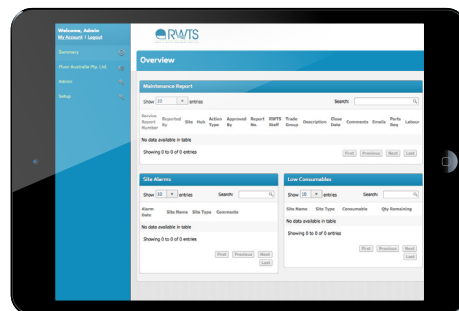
Welcome, Admin
My Account | Logout

Summary

Fluor Australia Pty. Ltd

Admin

Setup

RWTS

Overview

Maintenance Report

Show 10 entries

Search:

| Service Report Number | Reported By | Site | Hub | Action Type | Approved By | Report No. | RWTS Staff | Trade Group | Description | Close Date | Comments | Emails | Parts Req | Labour |
|---|---|---|---|---|---|---|---|---|---|---|---|---|---|---|
| No data available in table | | | | | | | | | | | | | | |

Showing 0 to 0 of 0 entries

First Previous Next Last

Site Alarms

Show 10 entries

Search:

| Alarm Date | Site Name | Site Type | Comments |
|---|---|---|---|
| No data available in table | | | |

Showing 0 to 0 of 0 entries

First Previous Next Last

Low Consumables

Show 10 entries

Search:

| Site Name | Site Type | Consumable | Qty Remaining |
|---|---|---|---|
| No data available in table | | | |

Showing 0 to 0 of 0 entries

First Previous Next Last